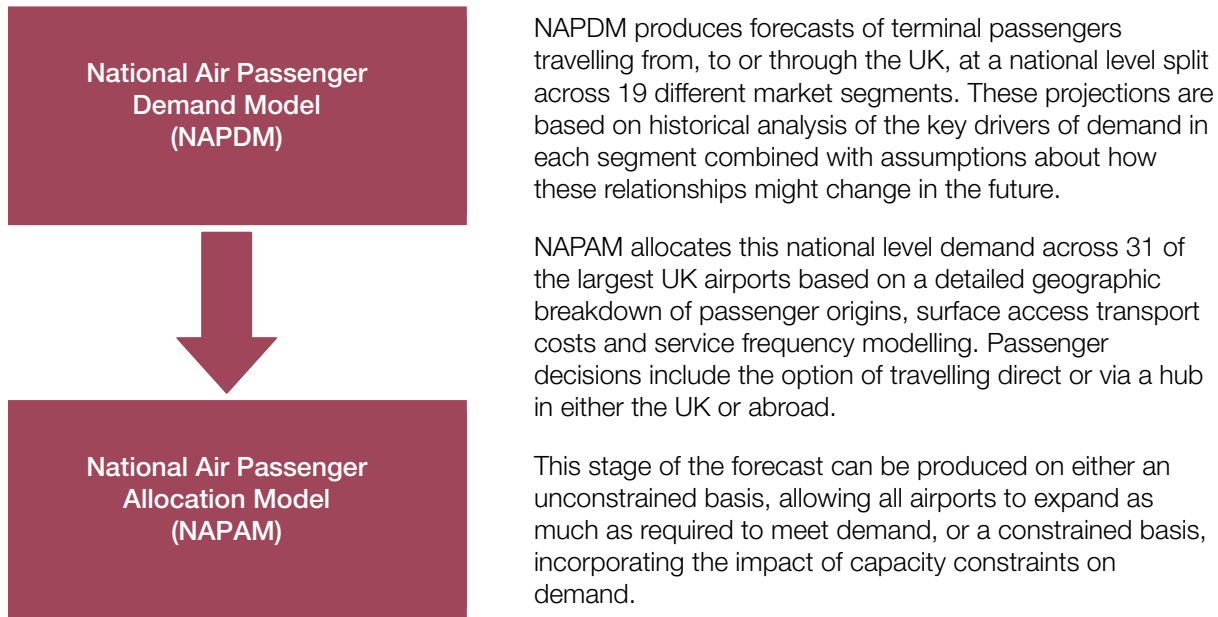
National Air Passenger Demand Model (NAPDM)

National Air Passenger Allocation Model (NAPAM)

NAPDM produces forecasts of terminal passengers travelling from, to or through the UK, at a national level split across 19 different market segments. These projections are based on historical analysis of the key drivers of demand in each segment combined with assumptions about how these relationships might change in the future.

NAPAM allocates this national level demand across 31 of the largest UK airports based on a detailed geographic breakdown of passenger origins, surface access transport costs and service frequency modelling. Passenger decisions include the option of travelling direct or via a hub in either the UK or abroad.

This stage of the forecast can be produced on either an unconstrained basis, allowing all airports to expand as much as required to meet demand, or a constrained basis, incorporating the impact of capacity constraints on demand.